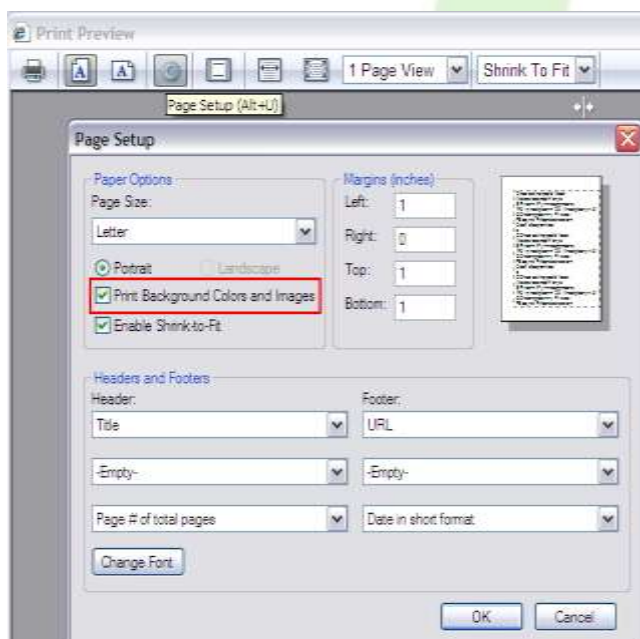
Print Preview

1 Page View
Shrink To Fit

Page Setup (Alt+U)

Page Setup

Paper Options
Page Size:
Letter
Portrait
Landscape
Print Background Colors and Images
Enable Shrink-to-Fit

Margins (inches)
Left: 1
Right: 0
Top: 1
Bottom: 1

Headers and Footers
Header:
Title
-Empty-
Page # of total pages
Footer:
URL
-Empty-
Date in short format

Change Font

OK
Cancel